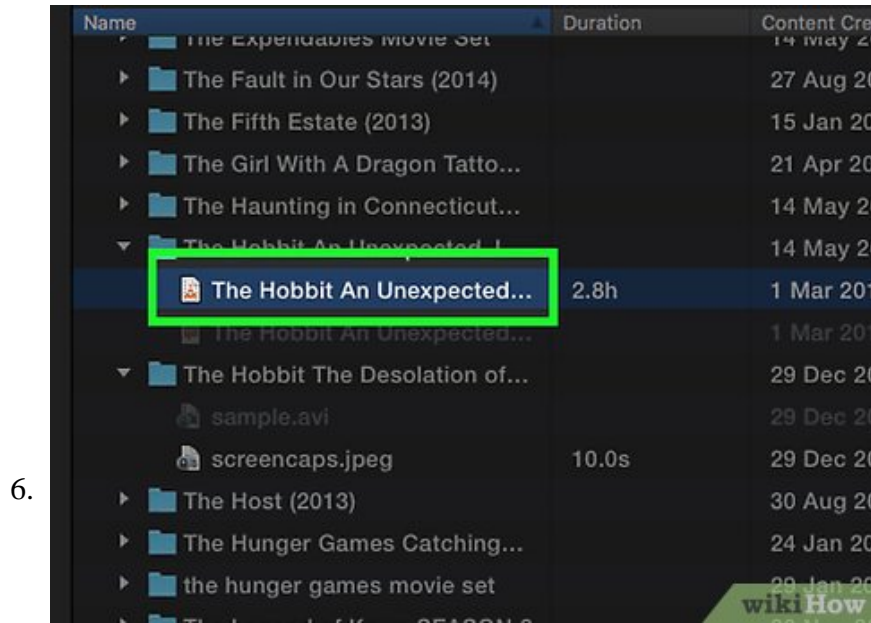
6.

| Name | Duration | Content Cre |
|---|---|---|
| The Expendables Movie Set | | 14 May 2 |
| The Fault in Our Stars (2014) | | 27 Aug 20 |
| The Fifth Estate (2013) | | 15 Jan 20 |
| The Girl With A Dragon Tatto... | | 21 Apr 20 |
| The Haunting in Connecticut... | | 14 May 2 |
| The Hobbit An Unexpected J... | | 14 May 2 |
| The Hobbit An Unexpected... | 2.8h | 1 Mar 20 |
| The Hobbit An Unexpected... | | 1 Mar 20 |
| The Hobbit The Desolation of... | | 29 Dec 20 |
| sample.avi | | 29 Dec 20 |
| screencaps.jpeg | 10.0s | 29 Dec 20 |
| The Host (2013) | | 30 Aug 20 |
| The Hunger Games Catching... | | 24 Jan 20 |
| the hunger games movie set | | 29 Jan 20 |
| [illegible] SEASON 2 | | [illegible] |

wikiHow